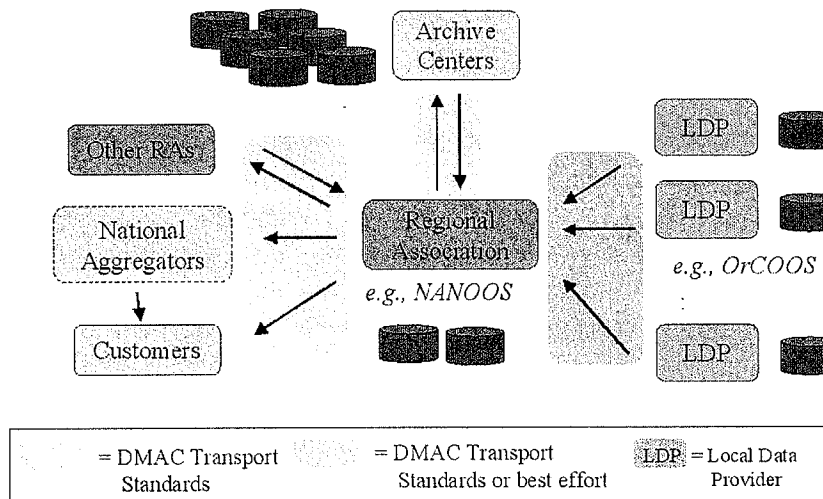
Archive Centers

Other RAs

National Aggregators

Customers

Regional Association

e.g., NANOOS

LDP

LDP

e.g., OrCOOS

LDP

= DMAC Transport Standards

= DMAC Transport Standards or best effort

LDP = Local Data Provider